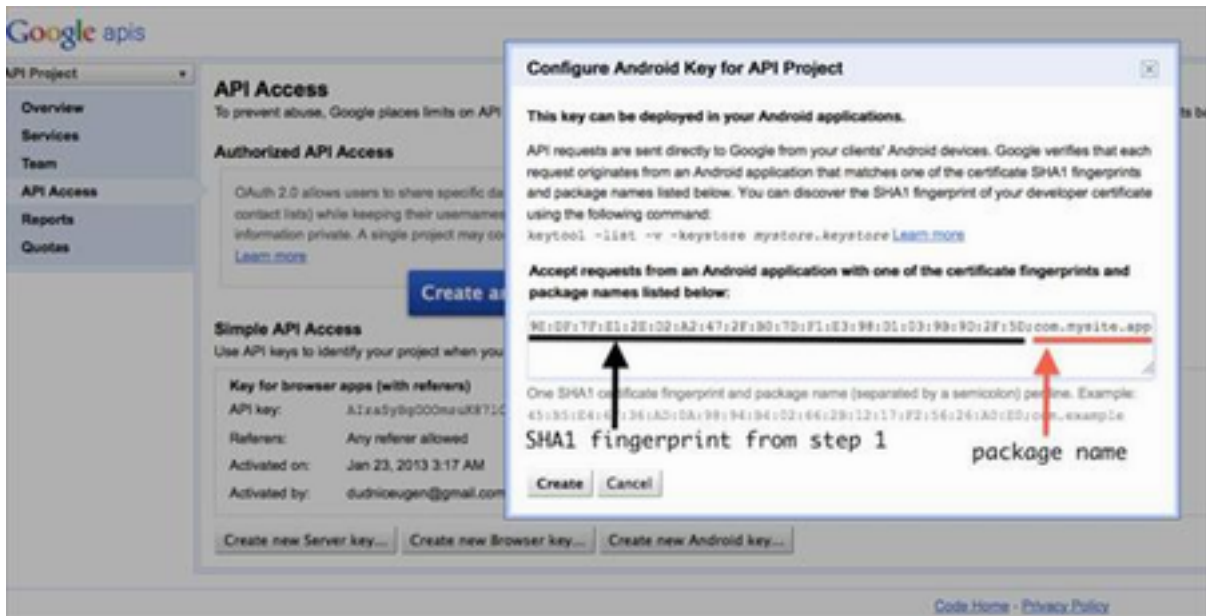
Google apis

API Project

Overview
Services
Team
API Access
Reports
Quotas

API Access
To prevent abuse, Google places limits on API

Authorized API Access

OAuth 2.0 allows users to share specific da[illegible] contact lists) while keeping their usernames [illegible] information private. A single project may co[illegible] Learn more

Create a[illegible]

Simple API Access
Use API keys to identify your project when you

Key for browser apps (with referers)
API key: AIzaSyBg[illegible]
Referers: Any referer allowed
Activated on: Jan 23, 2013 3:17 AM
Activated by: dudniceugen@gmail.com

Create new Server key... Create new Browser key... Create new Android key...

Code Home - Privacy Policy

Configure Android Key for API Project

This key can be deployed in your Android applications.

API requests are sent directly to Google from your clients' Android devices. Google verifies that each request originates from an Android application that matches one of the certificate SHA1 fingerprints and package names listed below. You can discover the SHA1 fingerprint of your developer certificate using the following command:
keytool -list -v -keystore mystore.keystore Learn more

Accept requests from an Android application with one of the certificate fingerprints and package names listed below:

9E:DF:7F:E1:2E:02:A2:47:2F:B0:7D:F1:E3:98:01:03:9B:9D:2F:5D;com.mysite.app

One SHA1 c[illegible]ficate fingerprint and package name (separated by a semicolon) per line. Example:
45:B5:E4:6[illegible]:36:AD:0A:98:94:B4:02:66:2B:12:17:F2:56:26:A0:E0;com.example

SHA1 fingerprint from step 1

package name

Create Cancel